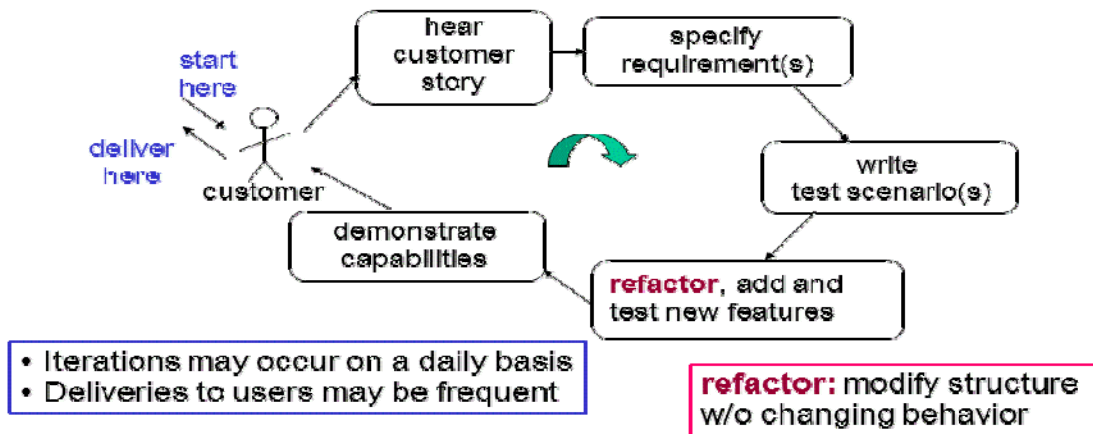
start here

deliver here

customer

hear customer story

specify requirement(s)

write test scenario(s)

refactor, add and test new features

demonstrate capabilities

• Iterations may occur on a daily basis
• Deliveries to users may be frequent

refactor: modify structure w/o changing behavior